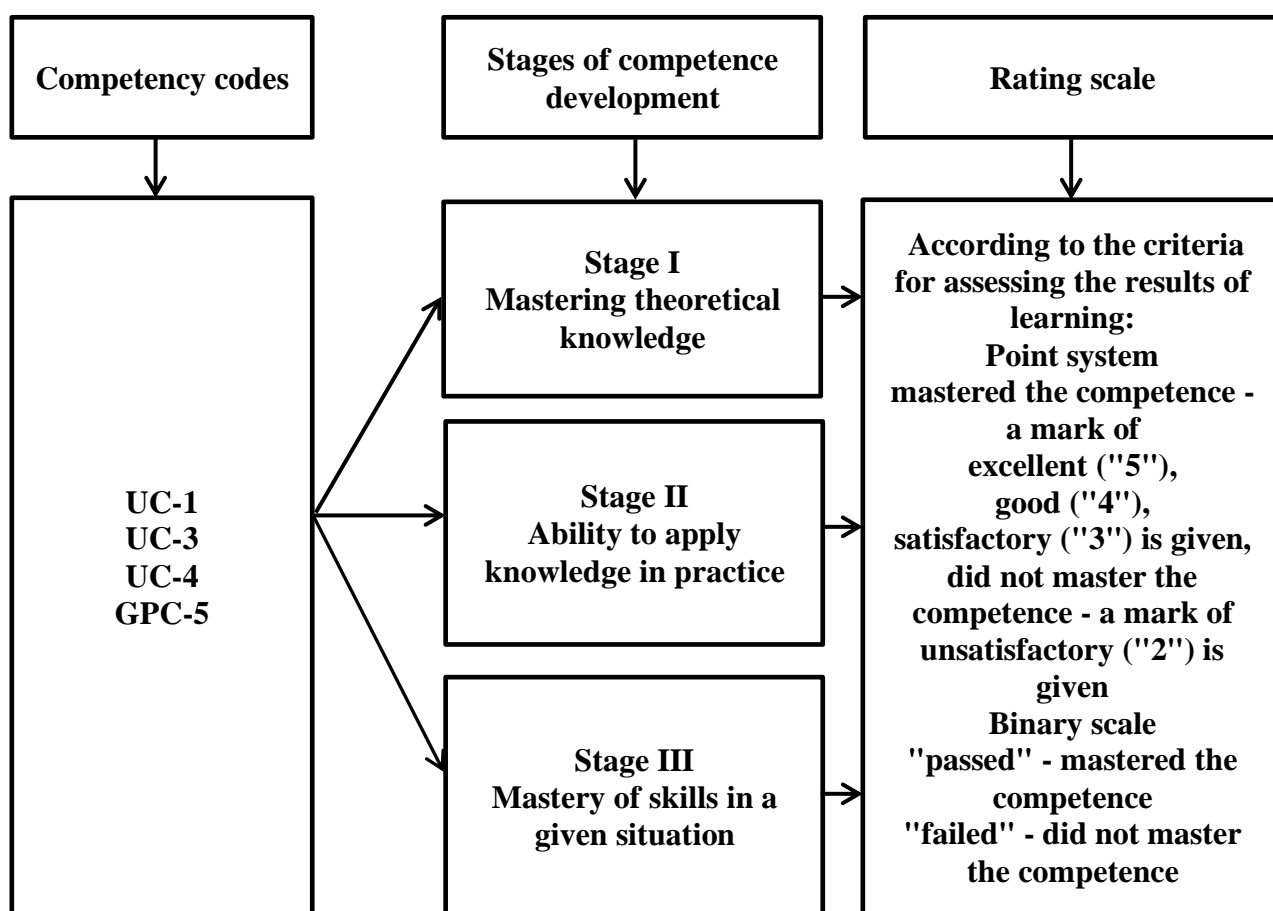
Competency codes

Stages of competence development

Rating scale

UC-1
UC-3
UC-4
GPC-5

Stage I
Mastering theoretical knowledge

Stage II
Ability to apply knowledge in practice

Stage III
Mastery of skills in a given situation

According to the criteria for assessing the results of learning:
Point system
mastered the competence - a mark of excellent ("5"), good ("4"), satisfactory ("3") is given, did not master the competence - a mark of unsatisfactory ("2") is given
Binary scale
"passed" - mastered the competence
"failed" - did not master the competence